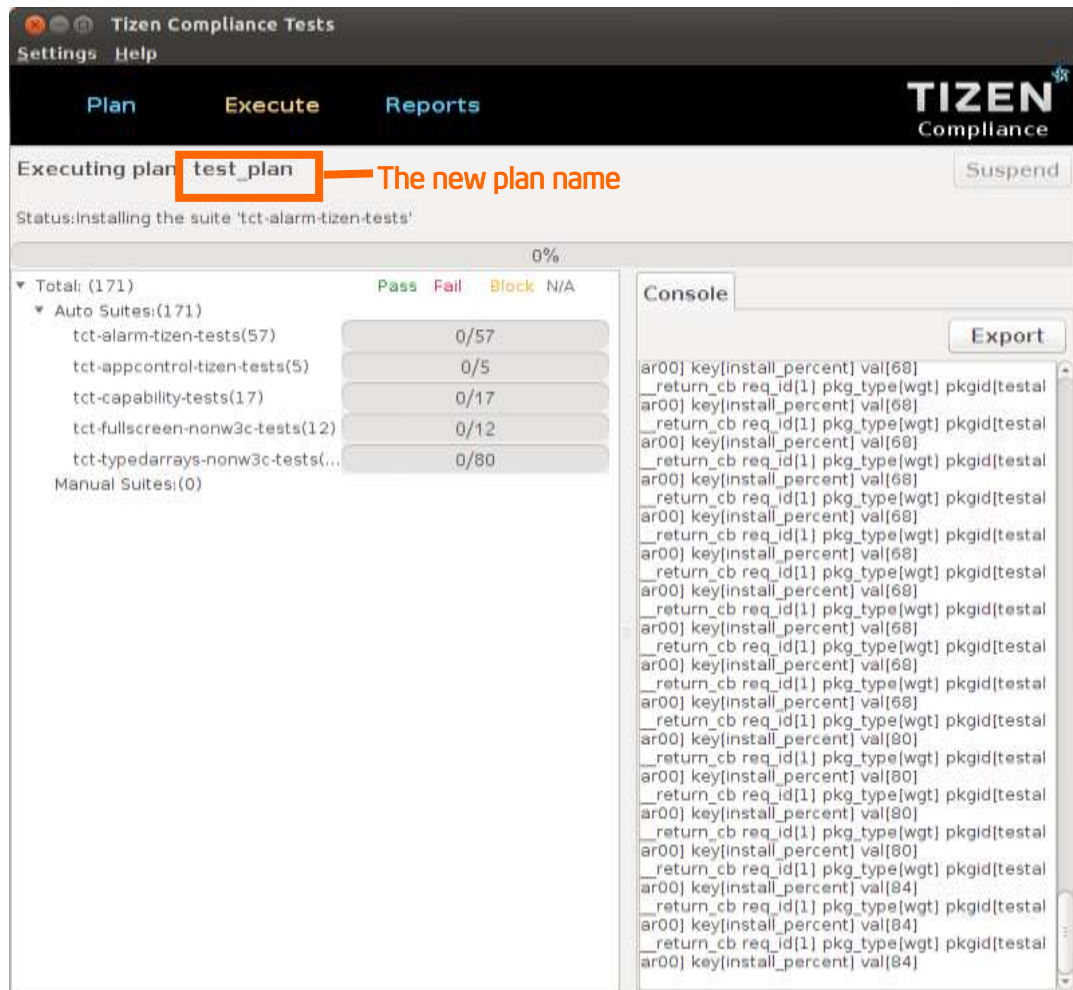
Tizen Compliance Tests
Settings Help

Plan Execute Reports

TIZEN
Compliance

Executing plan test_plan The new plan name

Suspend

Status:Installing the suite 'tct-alarm-tizen-tests'

0%

Total: (171) Pass Fail Block N/A
Auto Suites:(171)
tct-alarm-tizen-tests(57) 0/57
tct-appcontrol-tizen-tests(5) 0/5
tct-capability-tests(17) 0/17
tct-fullscreen-nonw3c-tests(12) 0/12
tct-typedarrays-nonw3c-tests(... 0/80
Manual Suites:(0)

Console

Export

ar00] key[install_percent] val[68]
__return_cb req_id[1] pkg_type[wgt] pkgid[testalar00] key[install_percent] val[68]
__return_cb req_id[1] pkg_type[wgt] pkgid[testalar00] key[install_percent] val[68]
__return_cb req_id[1] pkg_type[wgt] pkgid[testalar00] key[install_percent] val[68]
__return_cb req_id[1] pkg_type[wgt] pkgid[testalar00] key[install_percent] val[68]
__return_cb req_id[1] pkg_type[wgt] pkgid[testalar00] key[install_percent] val[68]
__return_cb req_id[1] pkg_type[wgt] pkgid[testalar00] key[install_percent] val[68]
__return_cb req_id[1] pkg_type[wgt] pkgid[testalar00] key[install_percent] val[68]
__return_cb req_id[1] pkg_type[wgt] pkgid[testalar00] key[install_percent] val[68]
__return_cb req_id[1] pkg_type[wgt] pkgid[testalar00] key[install_percent] val[68]
__return_cb req_id[1] pkg_type[wgt] pkgid[testalar00] key[install_percent] val[80]
__return_cb req_id[1] pkg_type[wgt] pkgid[testalar00] key[install_percent] val[80]
__return_cb req_id[1] pkg_type[wgt] pkgid[testalar00] key[install_percent] val[80]
__return_cb req_id[1] pkg_type[wgt] pkgid[testalar00] key[install_percent] val[80]
__return_cb req_id[1] pkg_type[wgt] pkgid[testalar00] key[install_percent] val[84]
__return_cb req_id[1] pkg_type[wgt] pkgid[testalar00] key[install_percent] val[84]
__return_cb req_id[1] pkg_type[wgt] pkgid[testalar00] key[install_percent] val[84]